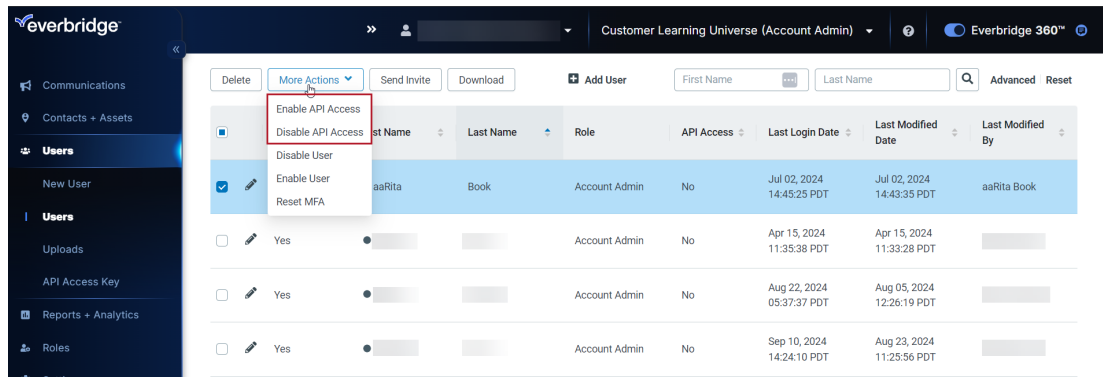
everbridge

»

Customer Learning Universe (Account Admin)

Everbridge 360™

Communications

Contacts + Assets

Users

New User

Users

Uploads

API Access Key

Reports + Analytics

Roles

Delete

More Actions

Send Invite

Download

Add User

First Name

Last Name

Advanced | Reset

Enable API Access

Disable API Access

Disable User

Enable User

Reset MFA

| | | | st Name | Last Name | Role | API Access | Last Login Date | Last Modified Date | Last Modified By |
|---|---|---|---|---|---|---|---|---|---|
| | | | aaRita | Book | Account Admin | No | Jul 02, 2024 14:45:25 PDT | Jul 02, 2024 14:43:35 PDT | aaRita Book |
| | | Yes | | | Account Admin | No | Apr 15, 2024 11:35:38 PDT | Apr 15, 2024 11:33:28 PDT | |
| | | Yes | | | Account Admin | No | Aug 22, 2024 05:37:37 PDT | Aug 05, 2024 12:26:19 PDT | |
| | | Yes | | | Account Admin | No | Sep 10, 2024 14:24:10 PDT | Aug 23, 2024 11:25:56 PDT | |